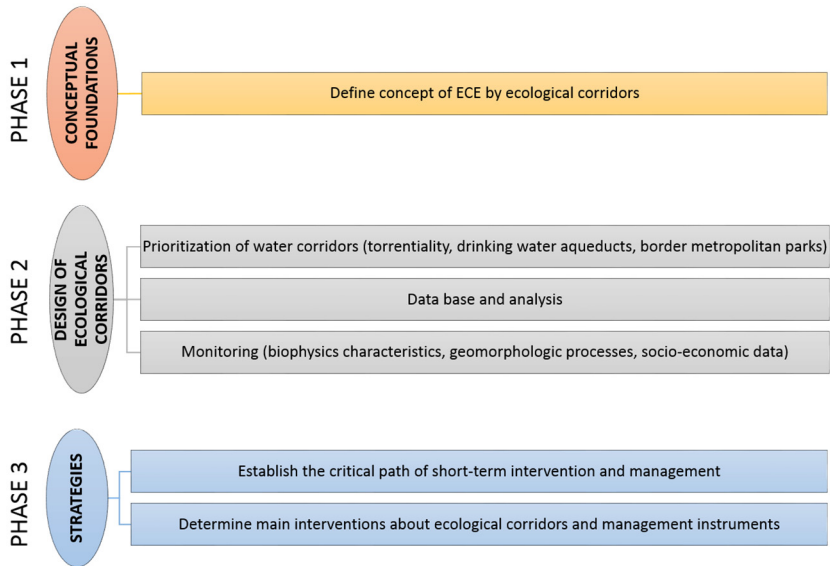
PHASE 1

CONCEPTUAL FOUNDATIONS

Define concept of ECE by ecological corridors

PHASE 2

DESIGN OF ECOLOGICAL CORRIDORS

Prioritization of water corridors (torrentiality, drinking water aqueducts, border metropolitan parks)

Data base and analysis

Monitoring (biophysics characteristics, geomorphologic processes, socio-economic data)

PHASE 3

STRATEGIES

Establish the critical path of short-term intervention and management

Determine main interventions about ecological corridors and management instruments